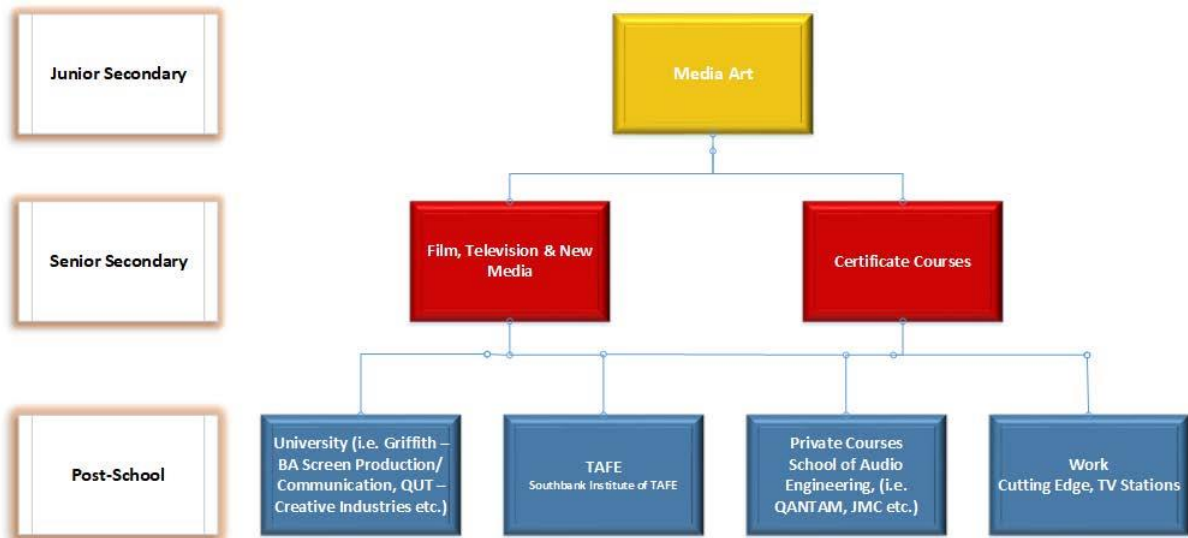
Junior Secondary

Media Art

Senior Secondary

Film, Television & New Media

Certificate Courses

Post-School

University (i.e. Griffith – BA Screen Production/ Communication, QUT – Creative Industries etc.)

TAFE
Southbank Institute of TAFE

Private Courses
School of Audio Engineering, (i.e. QANTAM, JMC etc.)

Work
Cutting Edge, TV Stations